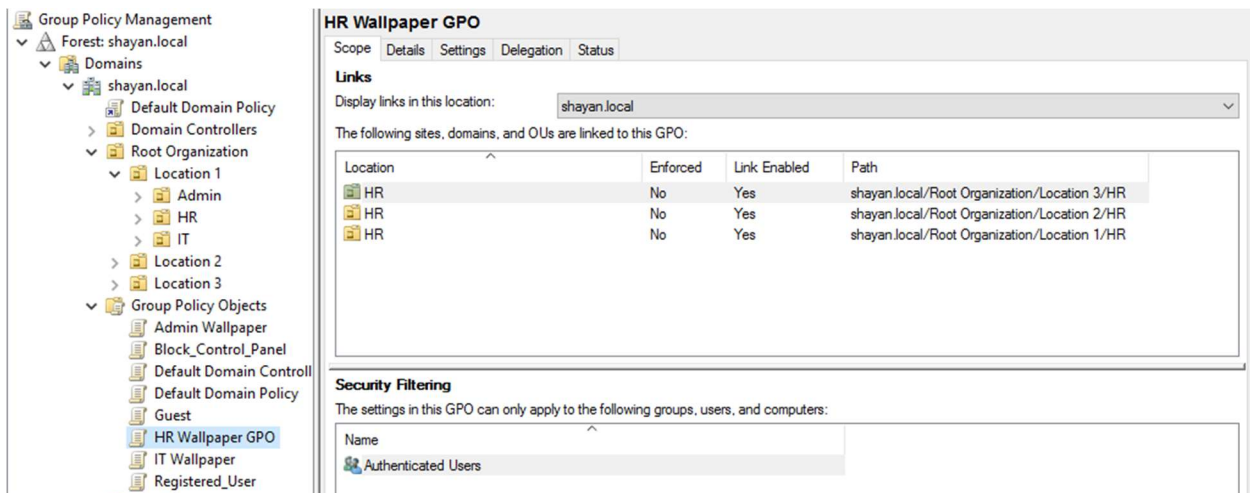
Group Policy Management
Forest: shayan.local
Domains
shayan.local
Default Domain Policy
Domain Controllers
Root Organization
Location 1
Admin
HR
IT
Location 2
Location 3
Group Policy Objects
Admin Wallpaper
Block_Control_Panel
Default Domain Controll
Default Domain Policy
Guest
HR Wallpaper GPO
IT Wallpaper
Registered_User

HR Wallpaper GPO

Scope | Details | Settings | Delegation | Status

Links

Display links in this location: shayan.local

The following sites, domains, and OUs are linked to this GPO:

| Location | Enforced | Link Enabled | Path |
|---|---|---|---|
| HR | No | Yes | shayan.local/Root Organization/Location 3/HR |
| HR | No | Yes | shayan.local/Root Organization/Location 2/HR |
| HR | No | Yes | shayan.local/Root Organization/Location 1/HR |

Security Filtering

The settings in this GPO can only apply to the following groups, users, and computers:

| Name |
|---|
| Authenticated Users |